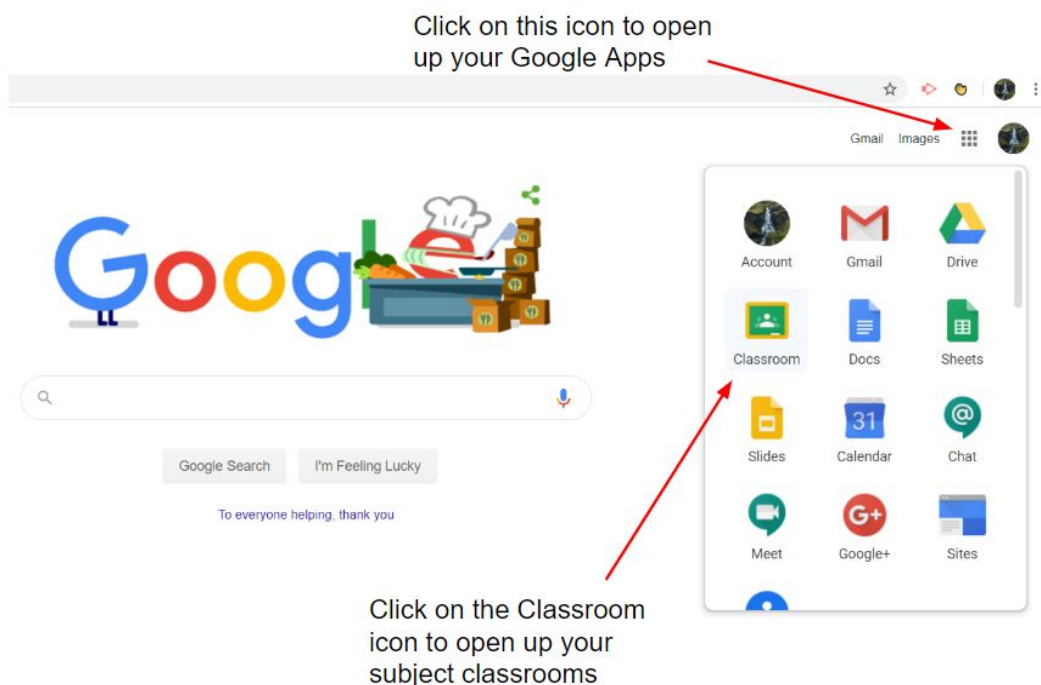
Click on this icon to open up your Google Apps

Gmail Images

Google

Account
Gmail
Drive
Classroom
Docs
Sheets
Slides
31
Calendar
Chat
Meet
G+
Google+
Sites

Google Search
I'm Feeling Lucky

To everyone helping, thank you

Click on the Classroom icon to open up your subject classrooms